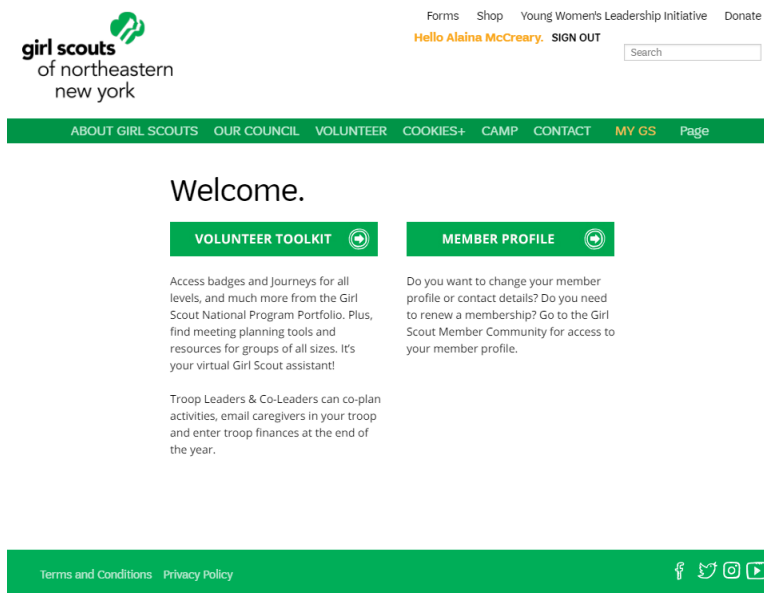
girl scouts
of northeastern
new york

Forms Shop Young Women's Leadership Initiative Donate

Hello Alaina McCreary. SIGN OUT

Search

ABOUT GIRL SCOUTS OUR COUNCIL VOLUNTEER COOKIES+ CAMP CONTACT MY GS Page

Welcome.

VOLUNTEER TOOLKIT

Access badges and Journeys for all levels, and much more from the Girl Scout National Program Portfolio. Plus, find meeting planning tools and resources for groups of all sizes. It's your virtual Girl Scout assistant!

Troop Leaders & Co-Leaders can co-plan activities, email caregivers in your troop and enter troop finances at the end of the year.

MEMBER PROFILE

Do you want to change your member profile or contact details? Do you need to renew a membership? Go to the Girl Scout Member Community for access to your member profile.

Terms and Conditions Privacy Policy